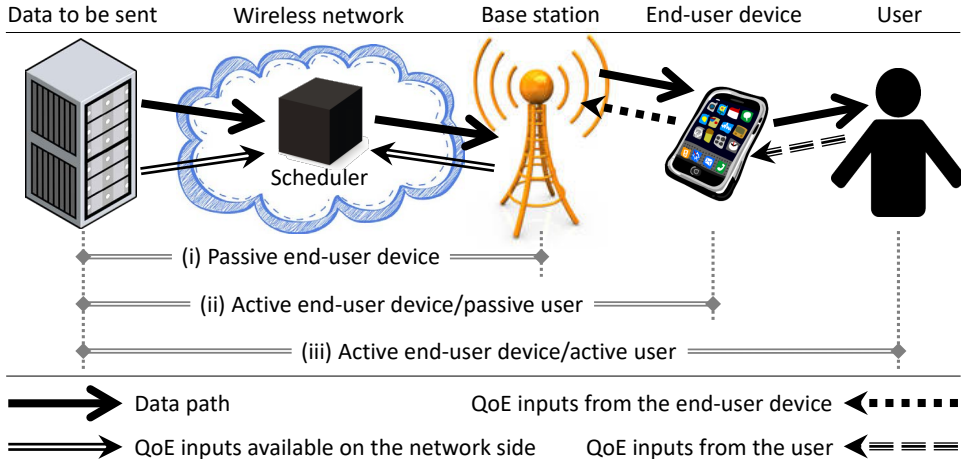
Data to be sent

Wireless network

Base station

End-user device

User

Scheduler

(i) Passive end-user device

(ii) Active end-user device/passive user

(iii) Active end-user device/active user

Data path

QoE inputs from the end-user device

QoE inputs available on the network side

QoE inputs from the user